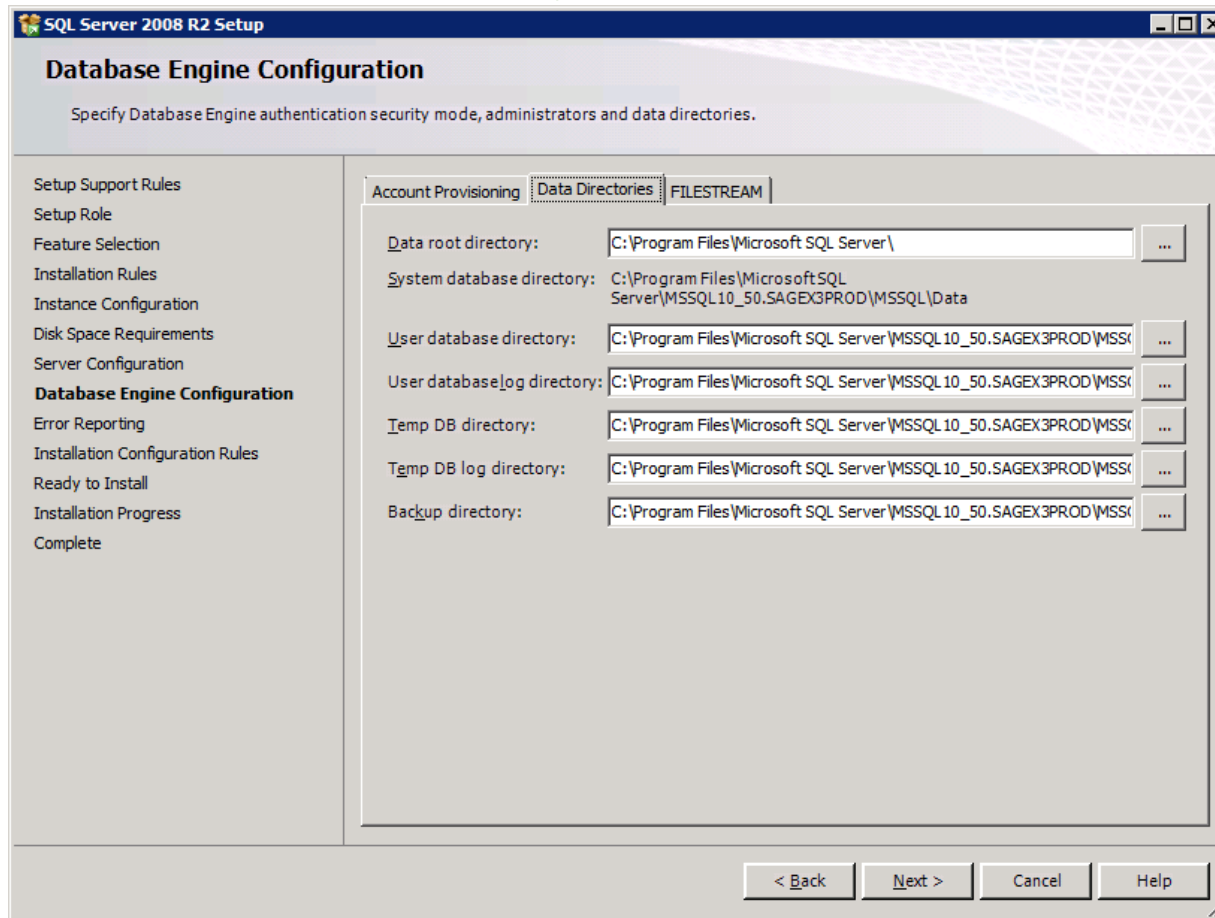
SQL Server 2008 R2 Setup

Database Engine Configuration

Specify Database Engine authentication security mode, administrators and data directories.

Setup Support Rules
Setup Role
Feature Selection
Installation Rules
Instance Configuration
Disk Space Requirements
Server Configuration
Database Engine Configuration
Error Reporting
Installation Configuration Rules
Ready to Install
Installation Progress
Complete

Account Provisioning | Data Directories | FILESTREAM

Data root directory: C:\Program Files\Microsoft SQL Server\ ...

System database directory: C:\Program Files\Microsoft SQL Server\MSSQL10_50.SAGEX3PROD\MSSQL\Data

User database directory: C:\Program Files\Microsoft SQL Server\MSSQL10_50.SAGEX3PROD\MSS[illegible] ...

User database log directory: C:\Program Files\Microsoft SQL Server\MSSQL10_50.SAGEX3PROD\MSS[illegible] ...

Temp DB directory: C:\Program Files\Microsoft SQL Server\MSSQL10_50.SAGEX3PROD\MSS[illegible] ...

Temp DB log directory: C:\Program Files\Microsoft SQL Server\MSSQL10_50.SAGEX3PROD\MSS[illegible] ...

Backup directory: C:\Program Files\Microsoft SQL Server\MSSQL10_50.SAGEX3PROD\MSS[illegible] ...

< Back | Next > | Cancel | Help